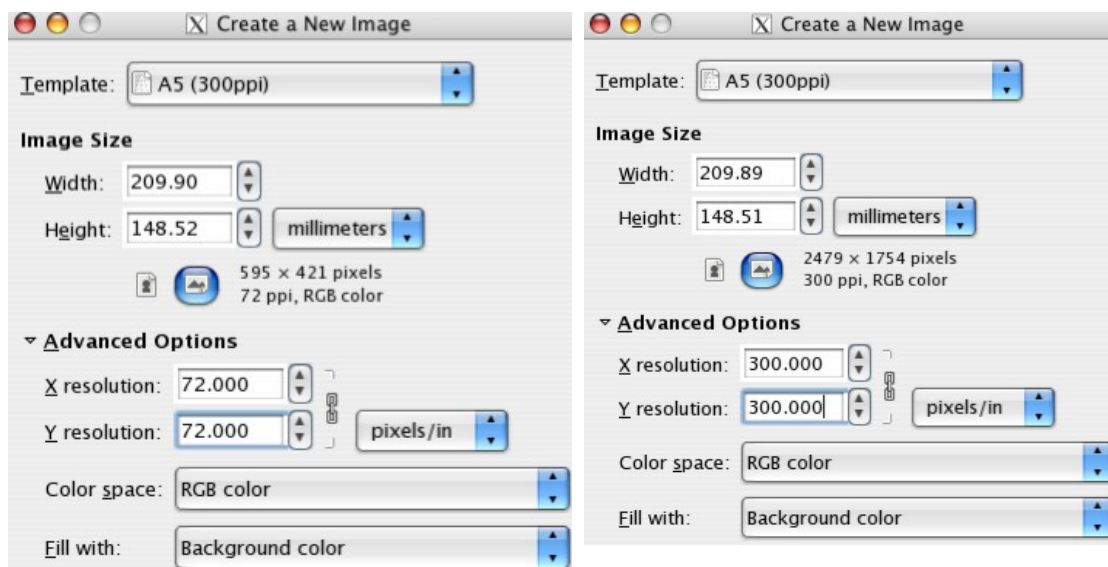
X Create a New Image

Template: A5 (300ppi)

Image Size

Width: 209.90

Height: 148.52 millimeters

595 × 421 pixels
72 ppi, RGB color

Advanced Options

X resolution: 72.000

Y resolution: 72.000 pixels/in

Color space: RGB color

Fill with: Background color

X Create a New Image

Template: A5 (300ppi)

Image Size

Width: 209.89

Height: 148.51 millimeters

2479 × 1754 pixels
300 ppi, RGB color

Advanced Options

X resolution: 300.000

Y resolution: 300.000 pixels/in

Color space: RGB color

Fill with: Background color